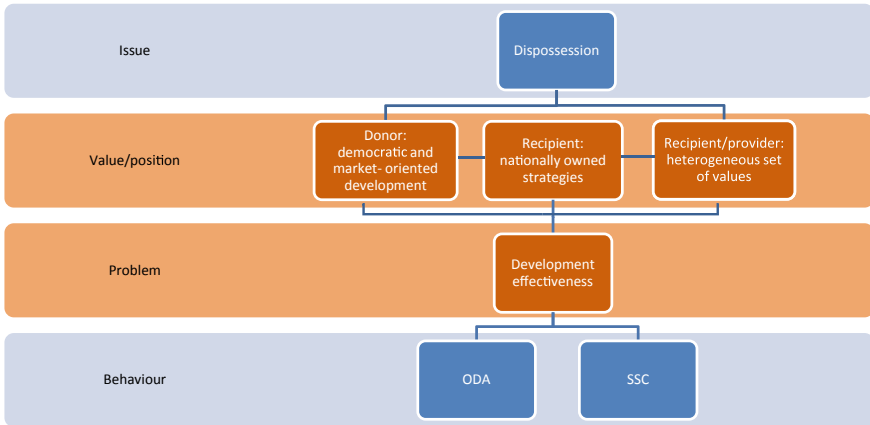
Issue

Dispossession

Value/position

Donor: democratic and market- oriented development

Recipient: nationally owned strategies

Recipient/provider: heterogeneous set of values

Problem

Development effectiveness

Behaviour

ODA

SSC